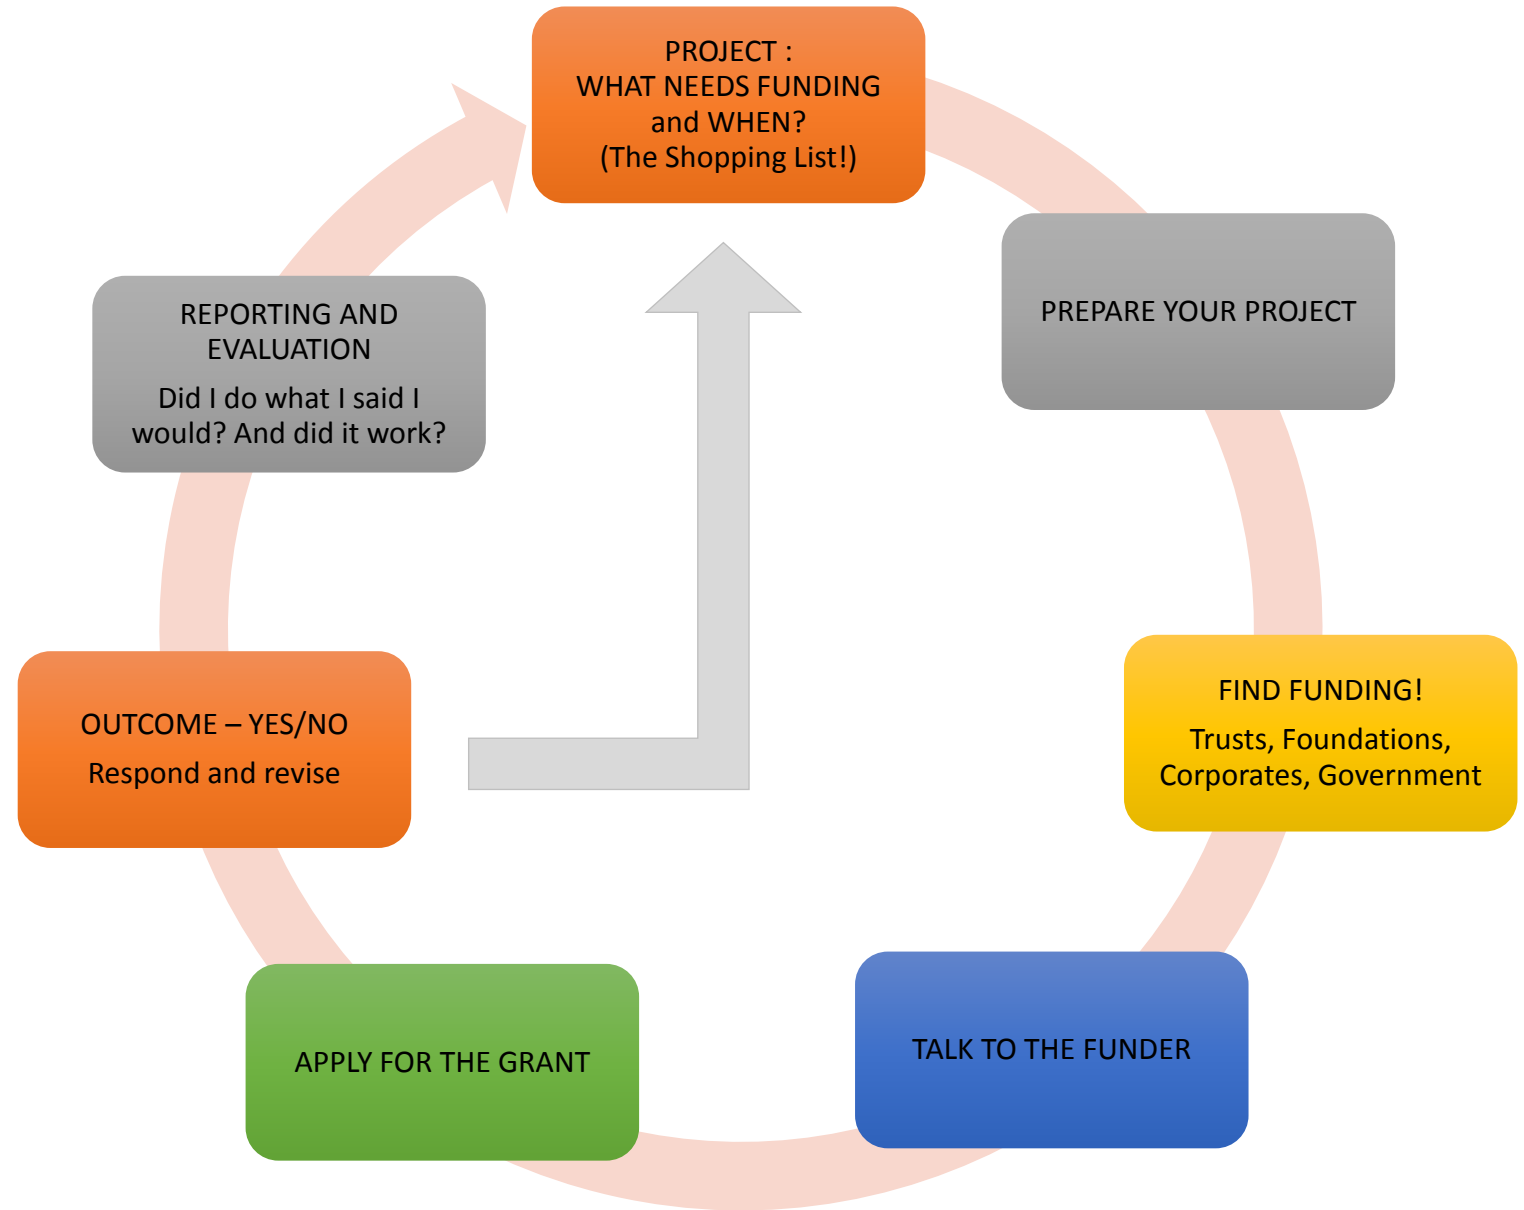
PROJECT :
WHAT NEEDS FUNDING and WHEN?
(The Shopping List!)

PREPARE YOUR PROJECT

FIND FUNDING!

Trusts, Foundations, Corporates, Government

TALK TO THE FUNDER

APPLY FOR THE GRANT

OUTCOME – YES/NO

Respond and revise

REPORTING AND EVALUATION

Did I do what I said I would? And did it work?